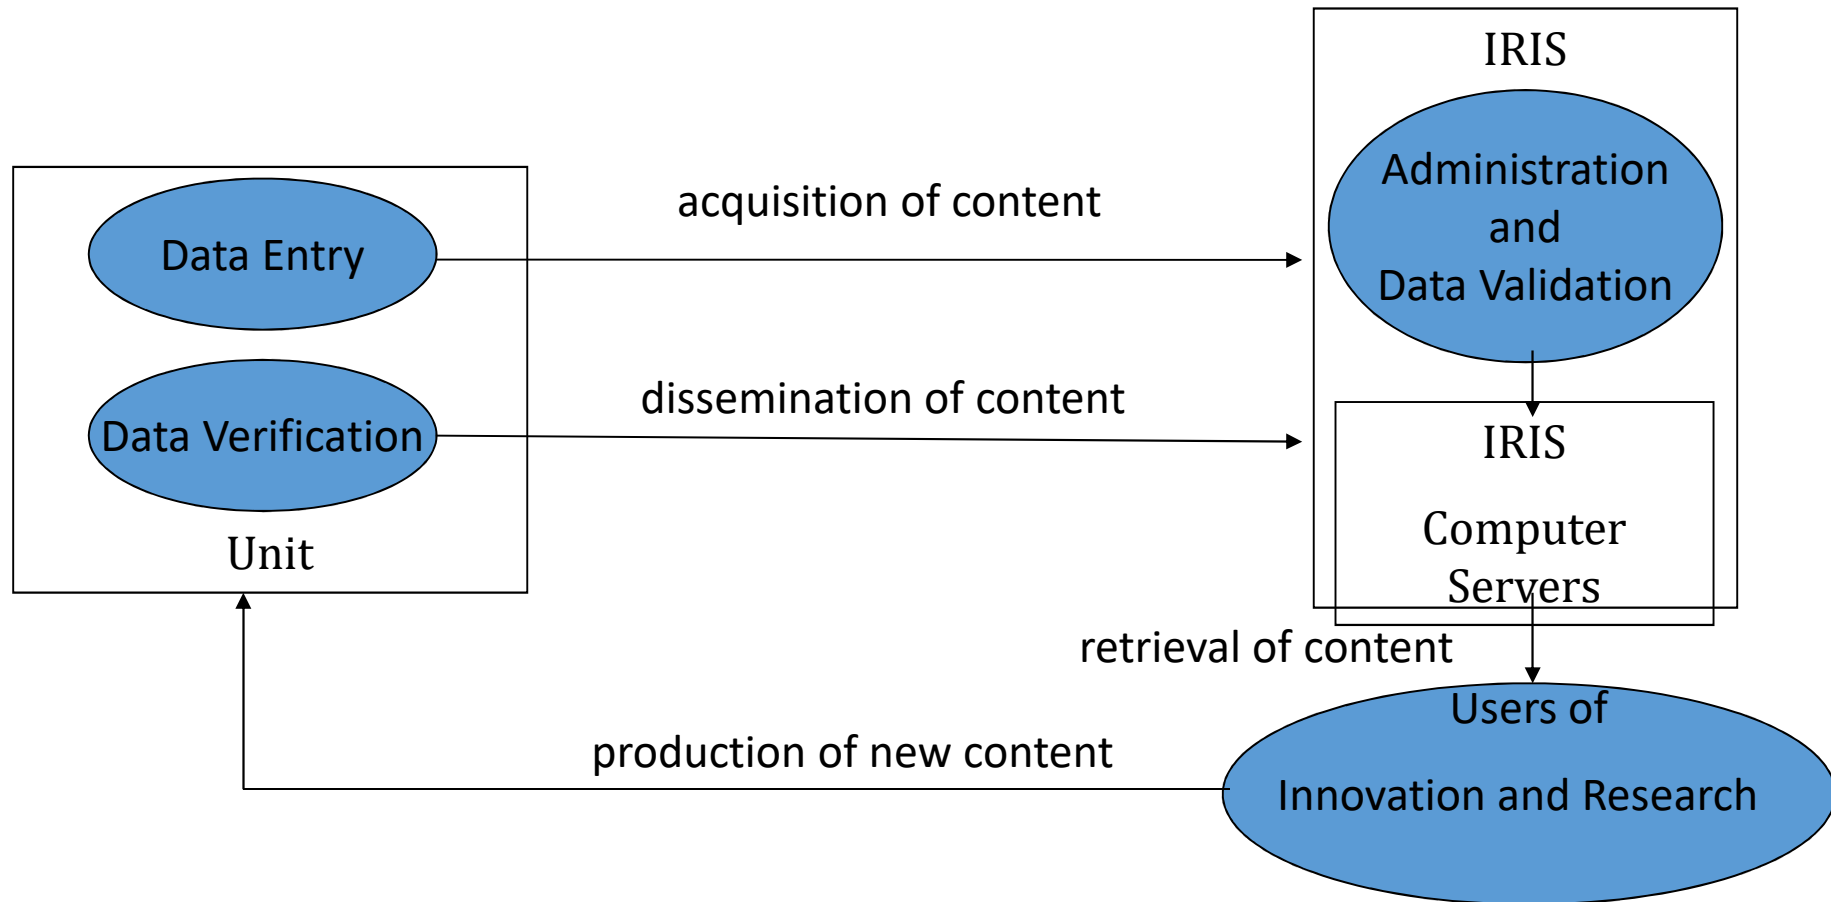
IRIS

Administration and Data Validation

Data Entry

acquisition of content

Data Verification

dissemination of content

IRIS

Computer Servers

Unit

retrieval of content

Users of

Innovation and Research

production of new content